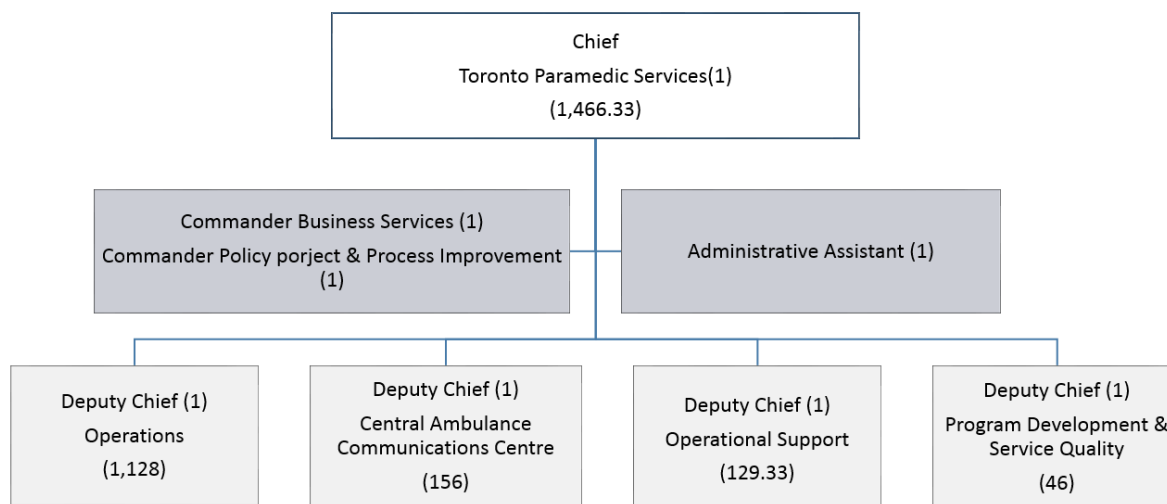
Chief
Toronto Paramedic Services(1)
(1,466.33)

Commander Business Services (1)
Commander Policy porject & Process Improvement (1)

Administrative Assistant (1)

Deputy Chief (1)
Operations
(1,128)

Deputy Chief (1)
Central Ambulance Communications Centre
(156)

Deputy Chief (1)
Operational Support
(129.33)

Deputy Chief (1)
Program Development & Service Quality
(46)